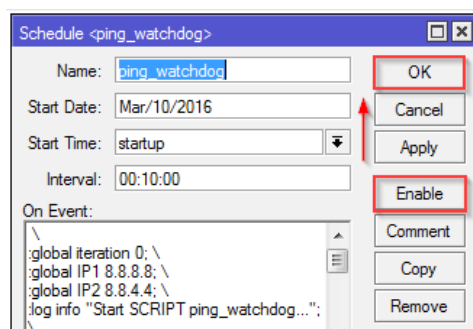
Schedule <ping_watchdog>

Name: ping_watchdog
Start Date: Mar/10/2016
Start Time: startup
Interval: 00:10:00
On Event:
\
:global iteration 0; \
:global IP1 8.8.8.8; \
:global IP2 8.8.4.4; \
:log info "Start SCRIPT ping_watchdog...";

OK
Cancel
Apply
Enable
Comment
Copy
Remove